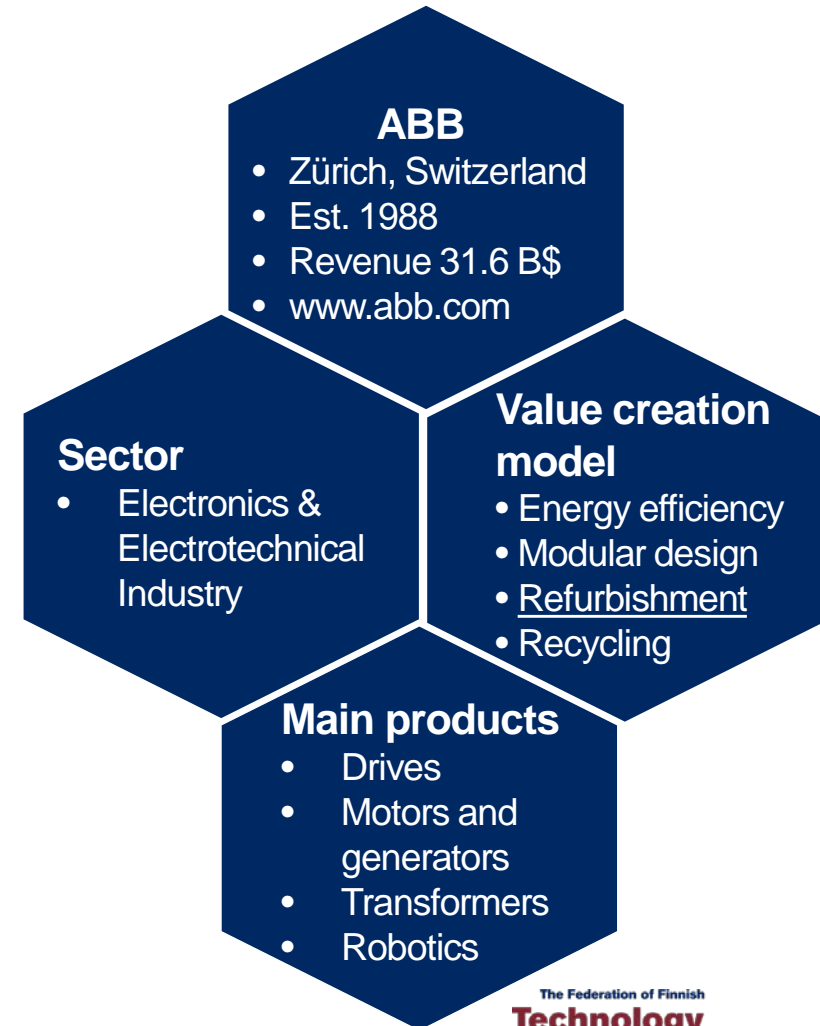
ABB
• Zürich, Switzerland
• Est. 1988
• Revenue 31.6 B$
• www.abb.com

Sector
• Electronics & Electrotechnical Industry

Value creation model
• Energy efficiency
• Modular design
• Refurbishment
• Recycling

Main products
• Drives
• Motors and generators
• Transformers
• Robotics

The Federation of Finnish
Technology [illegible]